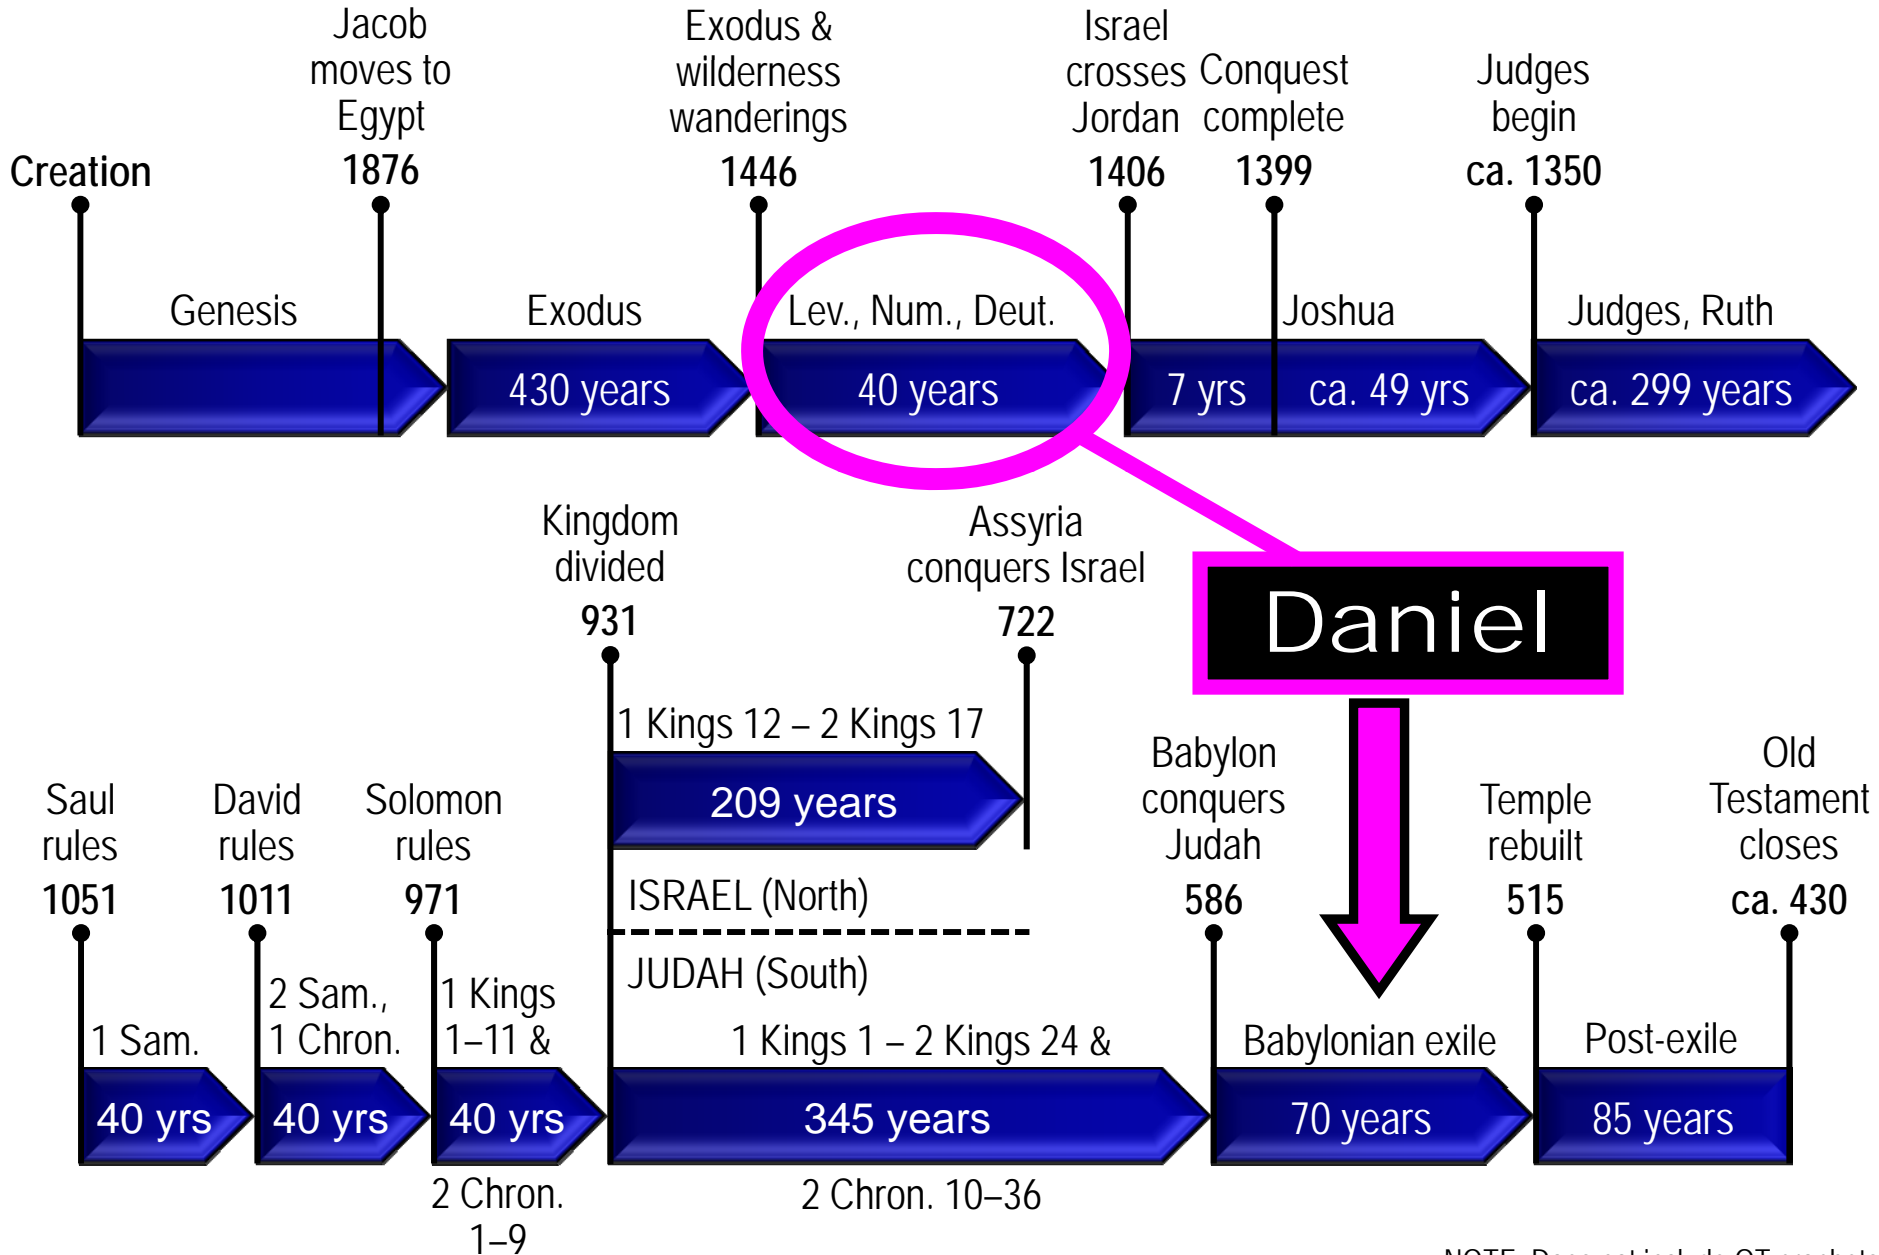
Creation

Jacob moves to Egypt
1876

Exodus & wilderness wanderings
1446

Israel crosses Jordan
1406

Conquest complete
1399

Judges begin
ca. 1350

Genesis

Exodus
430 years

Lev., Num., Deut.
40 years

7 yrs

Joshua
ca. 49 yrs

Judges, Ruth
ca. 299 years

Kingdom divided
931

Assyria conquers Israel
722

Daniel

1 Kings 12 – 2 Kings 17
209 years

ISRAEL (North)

JUDAH (South)

Saul rules
1051

David rules
1011

Solomon rules
971

Babylon conquers Judah
586

Temple rebuilt
515

Old Testament closes
ca. 430

1 Sam.
40 yrs

2 Sam., 1 Chron.
40 yrs

1 Kings 1–11 &
40 yrs
2 Chron. 1–9

1 Kings 1 – 2 Kings 24 &
345 years
2 Chron. 10–36

Babylonian exile
70 years

Post-exile
85 years

NOTE: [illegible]